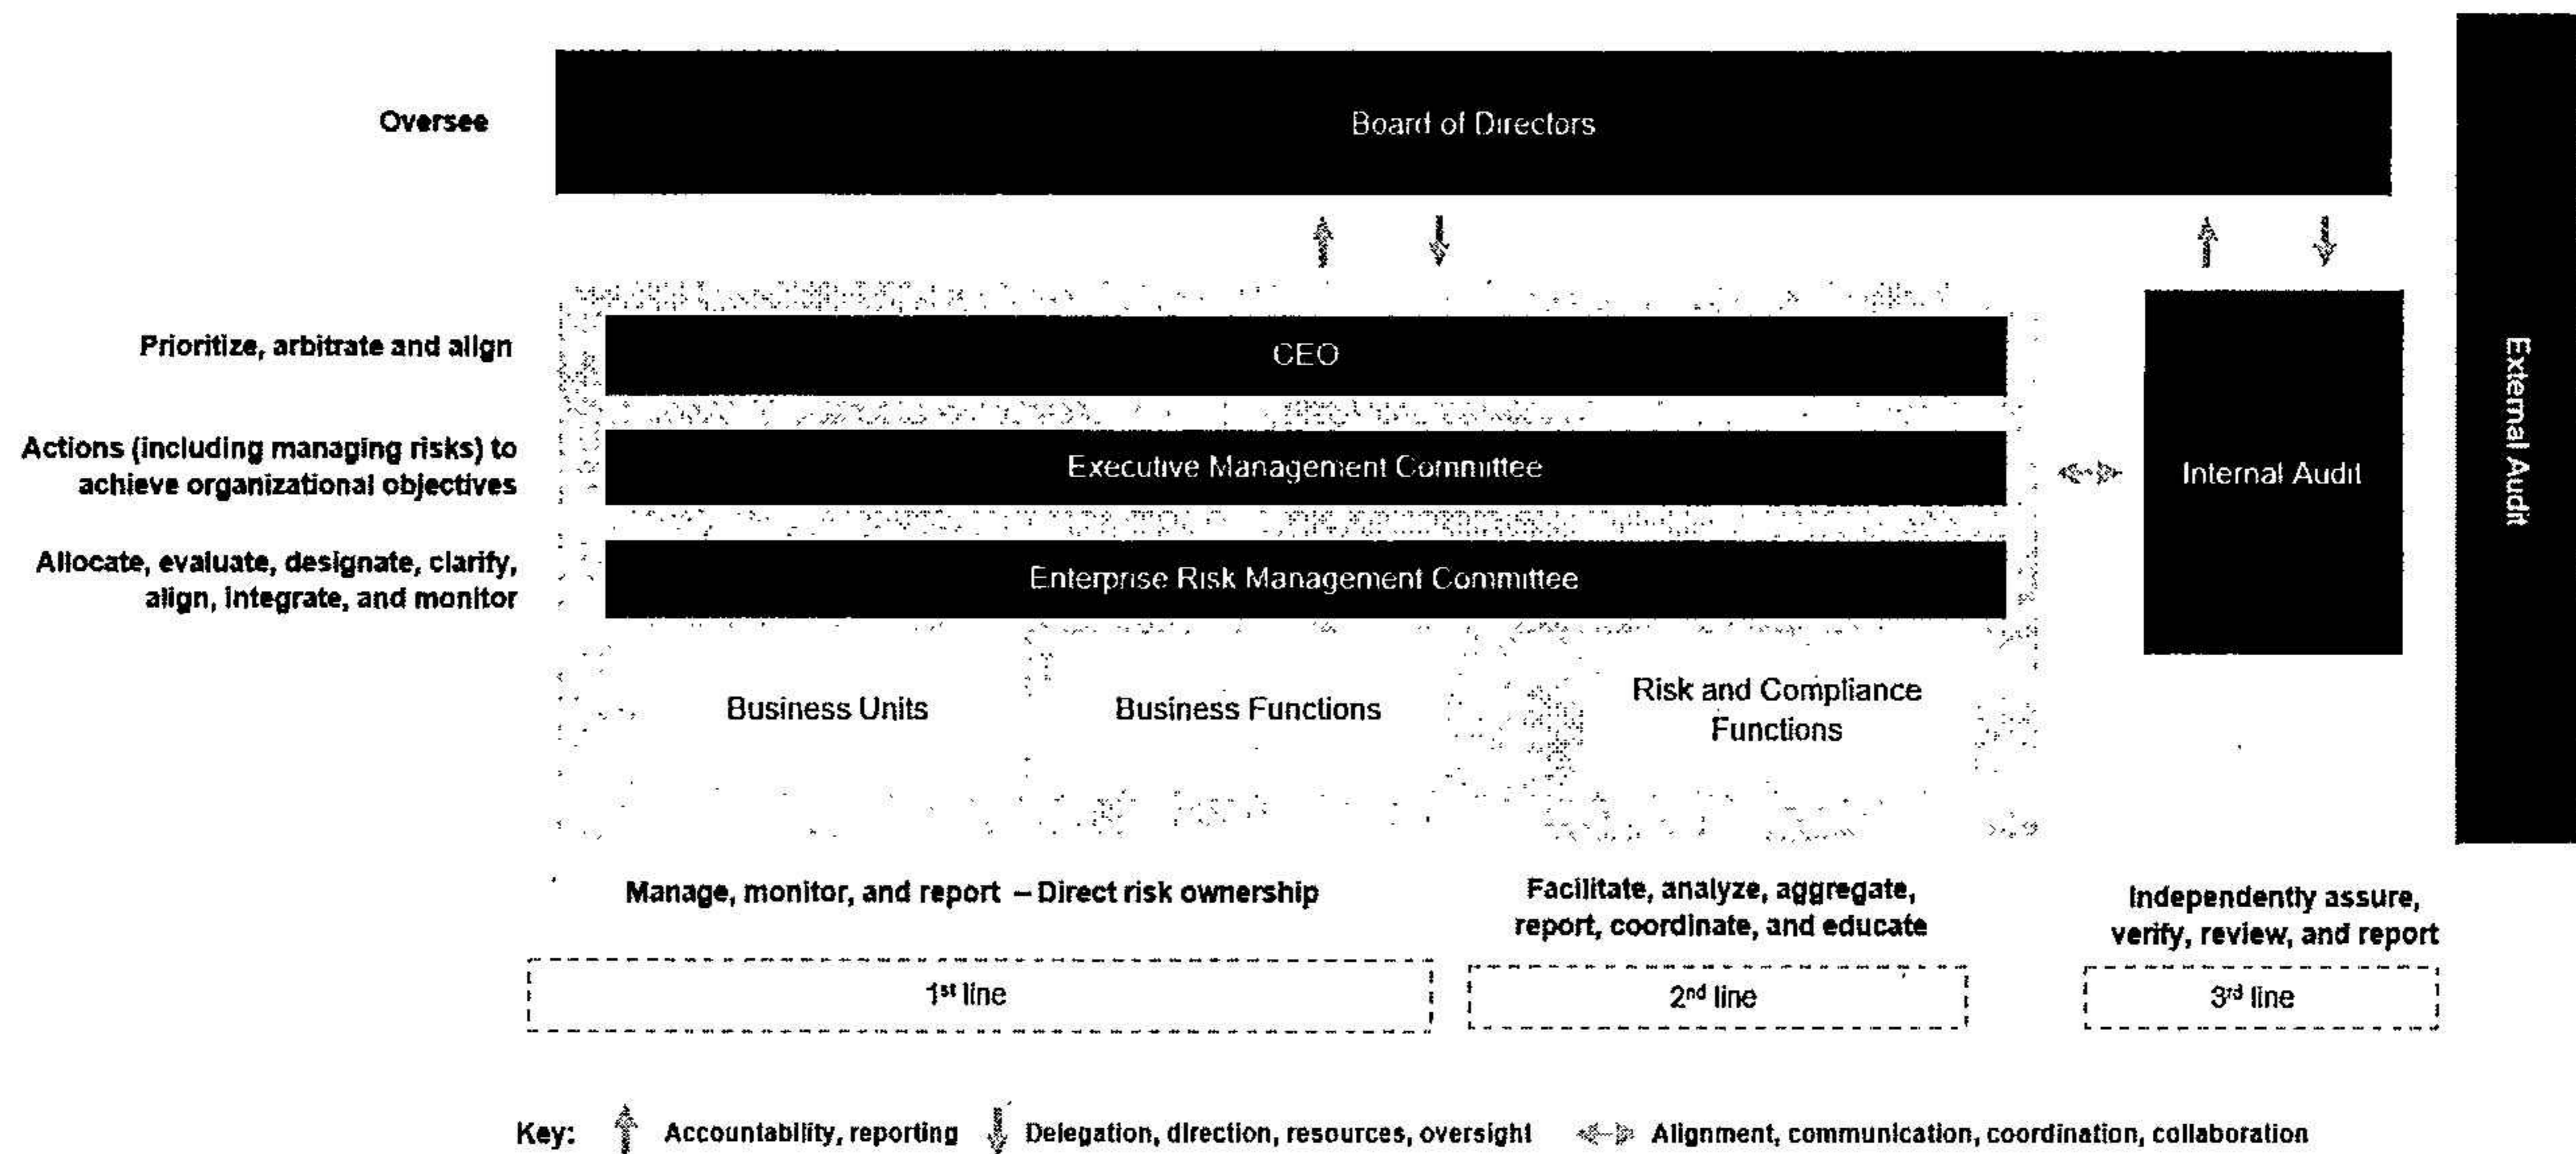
Oversee

Board of Directors

Prioritize, arbitrate and align

CEO

Actions (including managing risks) to achieve organizational objectives

Executive Management Committee

Internal Audit

External Audit

Allocate, evaluate, designate, clarify, align, integrate, and monitor

Enterprise Risk Management Committee

Business Units

Business Functions

Risk and Compliance Functions

Manage, monitor, and report – Direct risk ownership

Facilitate, analyze, aggregate, report, coordinate, and educate

Independently assure, verify, review, and report

1$^{st}$ line

2$^{nd}$ line

3$^{rd}$ line

Key: Accountability, reporting Delegation, direction, resources, oversight Alignment, communication, coordination, collaboration